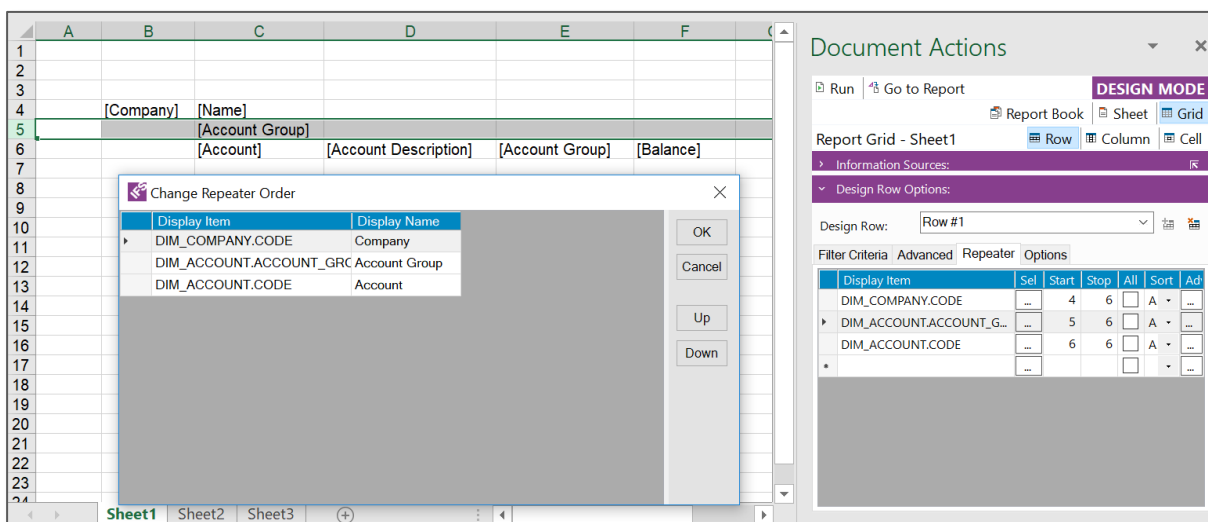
| | A | B | C | D | E | F |
|---|---|---|---|---|---|---|
| 1 | | | | | | |
| 2 | | | | | | |
| 3 | | | | | | |
| 4 | | [Company] | [Name] | | | |
| 5 | | | [Account Group] | | | |
| 6 | | | [Account] | [Account Description] | [Account Group] | [Balance] |
| 7 | | | | | | |

8
9
10
11
12
13
14
15
16
17
18
19
20
21
22
23
24

Change Repeater Order

| | Display Item | Display Name |
|---|---|---|
| ▸ | DIM_COMPANY.CODE | Company |
| | DIM_ACCOUNT.ACCOUNT_GRO | Account Group |
| | DIM_ACCOUNT.CODE | Account |

OK
Cancel
Up
Down

Sheet1 Sheet2 Sheet3

Document Actions

Run Go to Report DESIGN MODE
Report Book Sheet Grid
Report Grid - Sheet1 Row Column Cell
› Information Sources:
› Design Row Options:
Design Row: Row #1
Filter Criteria Advanced Repeater Options

| | Display Item | Sel | Start | Stop | All | Sort | Ad |
|---|---|---|---|---|---|---|---|
| | DIM_COMPANY.CODE | ... | 4 | 6 | | A | ... |
| ▸ | DIM_ACCOUNT.ACCOUNT_G... | ... | 5 | 6 | | A | ... |
| | DIM_ACCOUNT.CODE | ... | 6 | 6 | | A | ... |
| * | | ... | | | | | ... |